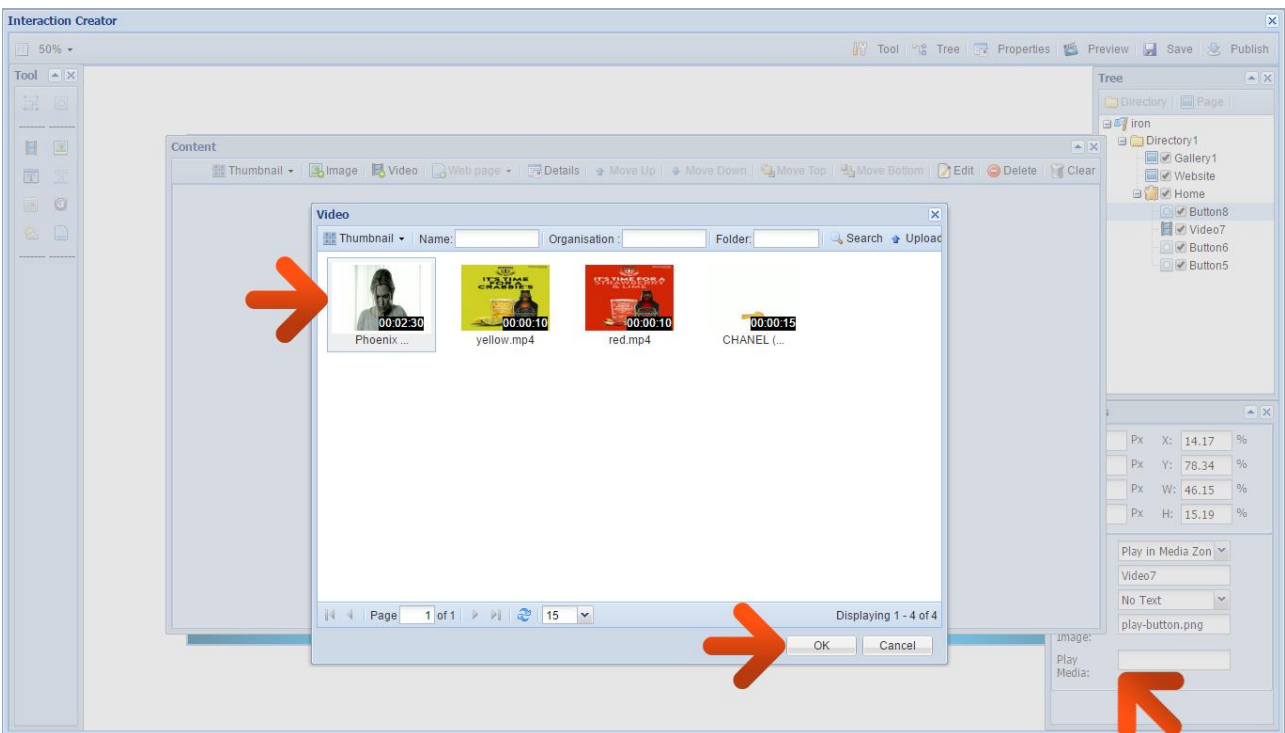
Interaction Creator

50%

Tool | Tree | Properties | Preview | Save | Publish

Tool

Tree

Directory | Page

iron
Directory1
Gallery1
Website
Home
Button8
Video7
Button6
Button5

Content

Thumbnail | Image | Video | Web page | Details | Move Up | Move Down | Move Top | Move Bottom | Edit | Delete | Clear

Video

Thumbnail | Name: | Organisation : | Folder: | Search | Upload

00:02:30
Phoenix ...

ITS TIME FOR A CRABBIE'S
00:00:10
yellow.mp4

ITS TIME FOR A STRAWBERRY & LIME
00:00:10
red.mp4

00:00:15
CHANEL (...

Page 1 of 1 | 15 | Displaying 1 - 4 of 4

OK | Cancel

Px X: 14.17 %
Px Y: 78.34 %
Px W: 46.15 %
Px H: 15.19 %

Play in Media Zon
Video7
No Text
play-button.png
Image:
Play Media: